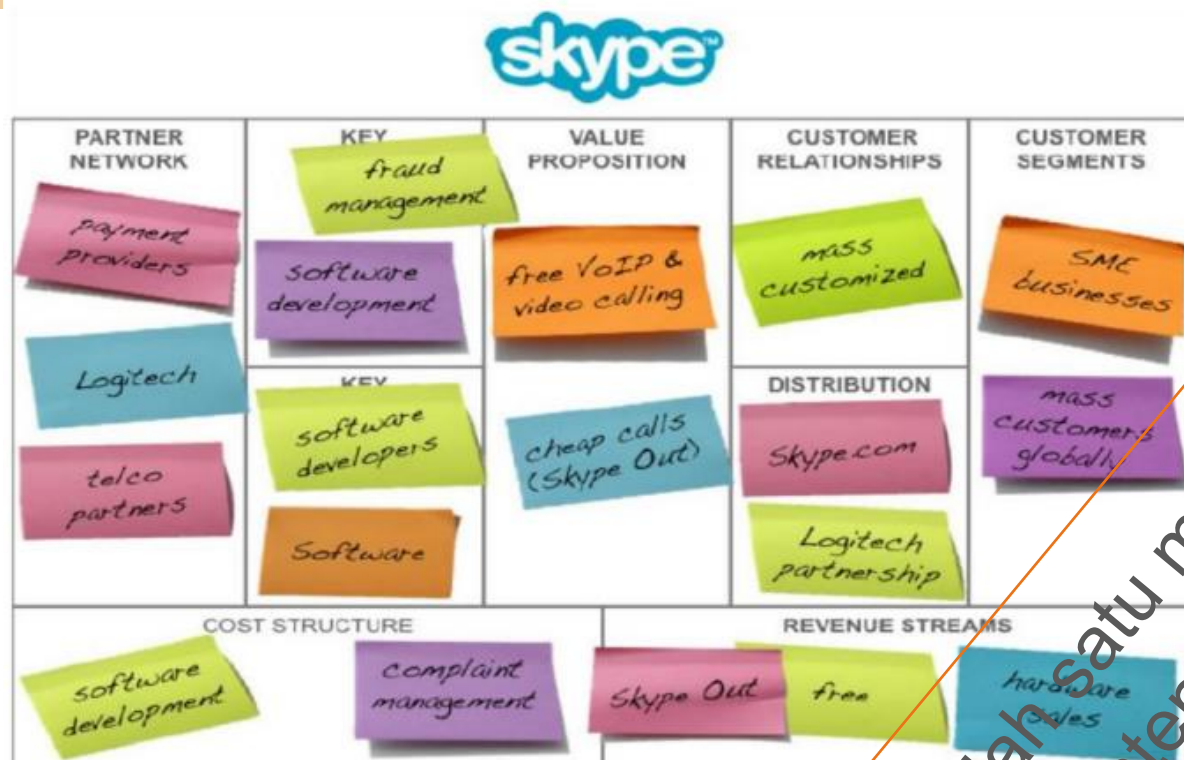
skype

| PARTNER NETWORK | KEY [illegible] | VALUE PROPOSITION | CUSTOMER RELATIONSHIPS | CUSTOMER SEGMENTS |
|---|---|---|---|---|
| payment providers | fraud management | free VoIP & video calling | mass customized | SME businesses |
| Logitech | software development | cheap calls (Skype Out) | DISTRIBUTION | mass customers globally |
| telco partners | KEY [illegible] | | Skype.com | |
| | software developers | | Logitech partnership | |
| | Software | | | |

COST STRUCTURE
software development
complaint management

REVENUE STREAMS
Skype Out
free
hardware sales

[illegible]ah satu m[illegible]
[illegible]te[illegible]